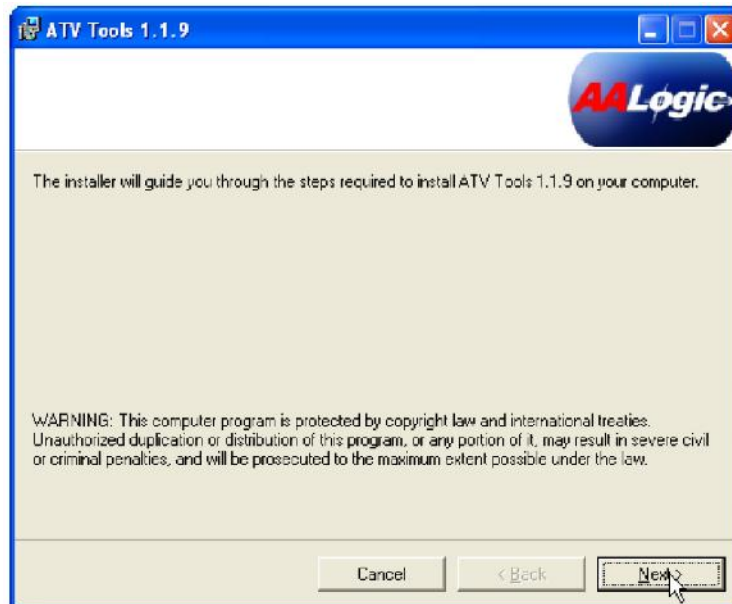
ATV Tools 1.1.9

AALogic

The installer will guide you through the steps required to install ATV Tools 1.1.9 on your computer.

WARNING: This computer program is protected by copyright law and international treaties. Unauthorized duplication or distribution of this program, or any portion of it, may result in severe civil or criminal penalties, and will be prosecuted to the maximum extent possible under the law.

Cancel

< Back

Next >